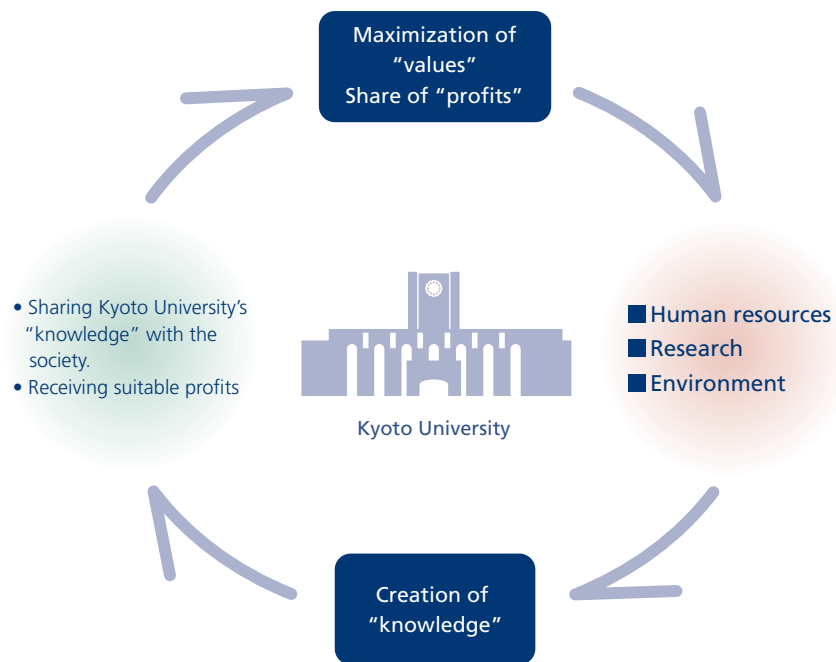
Maximization of “values”
Share of “profits”

• Sharing Kyoto University’s “knowledge” with the society.
• Receiving suitable profits

Kyoto University

■ Human resources
■ Research
■ Environment

Creation of “knowledge”